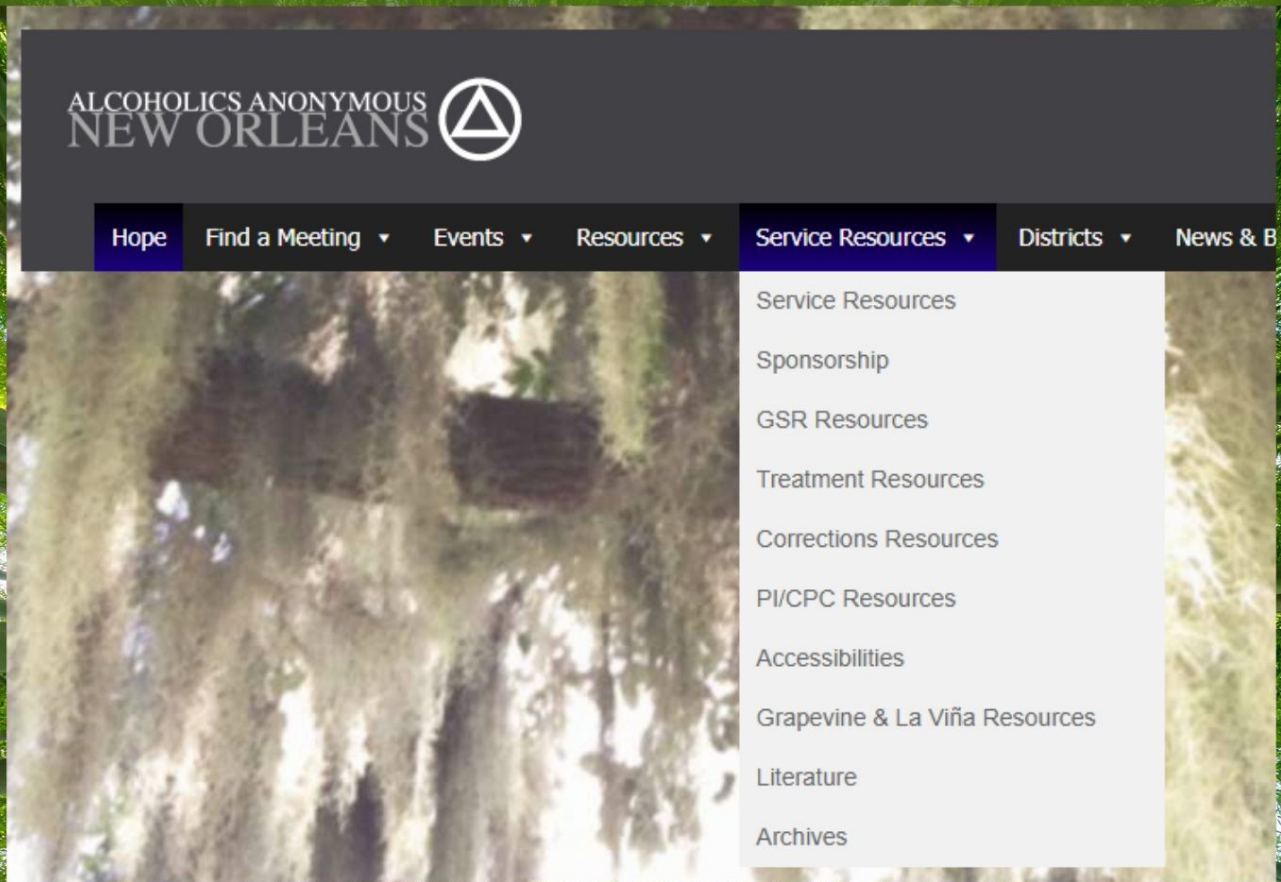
ALCOHOLICS ANONYMOUS
NEW ORLEANS

Hope Find a Meeting ▾ Events ▾ Resources ▾ Service Resources ▾ Districts ▾ News & B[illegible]

Service Resources
Sponsorship
GSR Resources
Treatment Resources
Corrections Resources
PI/CPC Resources
Accessibilities
Grapevine & La Viña Resources
Literature
Archives